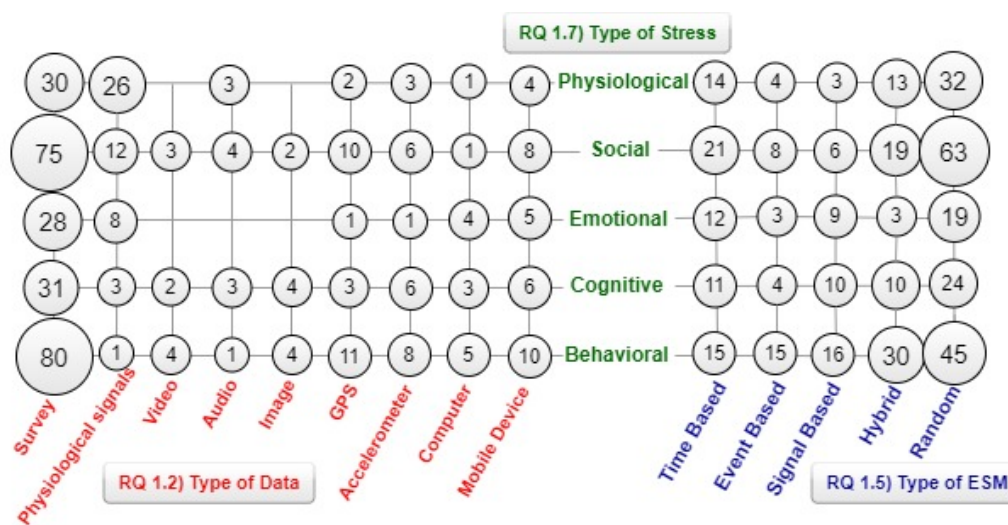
RQ 1.7) Type of Stress

| Survey | Physiological signals | Video | Audio | Image | GPS | Accelerometer | Computer | Mobile Device | | Time Based | Event Based | Signal Based | Hybrid | Random |
|---|---|---|---|---|---|---|---|---|---|---|---|---|---|---|
| 30 | 26 | | 3 | | 2 | 3 | 1 | 4 | Physiological | 14 | 4 | 3 | 13 | 32 |
| 75 | 12 | 3 | 4 | 2 | 10 | 6 | 1 | 8 | Social | 21 | 8 | 6 | 19 | 63 |
| 28 | 8 | | | | 1 | 1 | 4 | 5 | Emotional | 12 | 3 | 9 | 3 | 19 |
| 31 | 3 | 2 | 3 | 4 | 3 | 6 | 3 | 6 | Cognitive | 11 | 4 | 10 | 10 | 24 |
| 80 | 1 | 4 | 1 | 4 | 11 | 8 | 5 | 10 | Behavioral | 15 | 15 | 16 | 30 | 45 |

RQ 1.2) Type of Data

RQ 1.5) Type of ESM